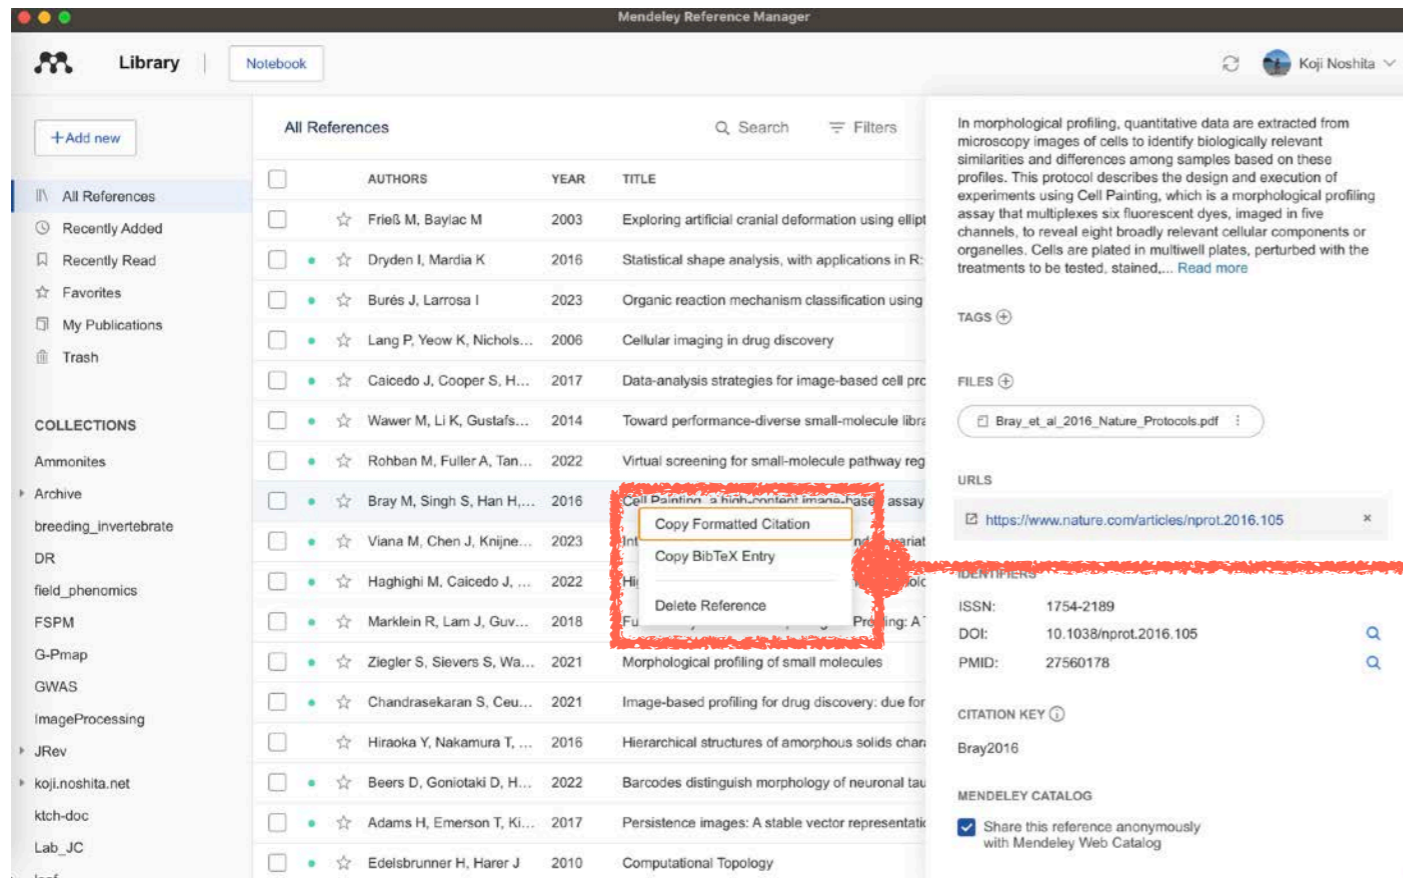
Mendeley Reference Manager

Library | Notebook

Koji Noshita

+Add new

All References
Recently Added
Recently Read
Favorites
My Publications
Trash

COLLECTIONS
Ammonites
Archive
breeding_invertebrate
DR
field_phenomics
FSPM
G-Pmap
GWAS
ImageProcessing
JRev
koji.noshita.net
ktch-doc
Lab_JC

All References

Search Filters

| | AUTHORS | YEAR | TITLE |
|---|---|---|---|
| | Frieß M, Baylac M | 2003 | Exploring artificial cranial deformation using ellipt |
| | Dryden I, Mardia K | 2016 | Statistical shape analysis, with applications in R: |
| | Burés J, Larrosa I | 2023 | Organic reaction mechanism classification using |
| | Lang P, Yeow K, Nichols... | 2006 | Cellular imaging in drug discovery |
| | Caicedo J, Cooper S, H... | 2017 | Data-analysis strategies for image-based cell prc |
| | Wawer M, Li K, Gustafs... | 2014 | Toward performance-diverse small-molecule libra |
| | Rohban M, Fuller A, Tan... | 2022 | Virtual screening for small-molecule pathway reg |
| | Bray M, Singh S, Han H,... | 2016 | Cell Painting, a high-content image-base assay |
| | Viana M, Chen J, Knijne... | 2023 | Int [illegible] ariat |
| | Haghighi M, Caicedo J, ... | 2022 | Hi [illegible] olc |
| | Marklein R, Lam J, Guv... | 2018 | Fu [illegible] Profiling: A |
| | Ziegler S, Sievers S, Wa... | 2021 | Morphological profiling of small molecules |
| | Chandrasekaran S, Ceu... | 2021 | Image-based profiling for drug discovery: due for |
| | Hiraoka Y, Nakamura T, ... | 2016 | Hierarchical structures of amorphous solids chara |
| | Beers D, Goniotaki D, H... | 2022 | Barcodes distinguish morphology of neuronal tau |
| | Adams H, Emerson T, Ki... | 2017 | Persistence images: A stable vector representatio |
| | Edelsbrunner H, Harer J | 2010 | Computational Topology |

Copy Formatted Citation
Copy BibTeX Entry
Delete Reference

In morphological profiling, quantitative data are extracted from microscopy images of cells to identify biologically relevant similarities and differences among samples based on these profiles. This protocol describes the design and execution of experiments using Cell Painting, which is a morphological profiling assay that multiplexes six fluorescent dyes, imaged in five channels, to reveal eight broadly relevant cellular components or organelles. Cells are plated in multiwell plates, perturbed with the treatments to be tested, stained,... Read more

TAGS

FILES
Bray_et_al_2016_Nature_Protocols.pdf

URLS
https://www.nature.com/articles/nprot.2016.105

IDENTIFIERS
ISSN: 1754-2189
DOI: 10.1038/nprot.2016.105
PMID: 27560178

CITATION KEY
Bray2016

MENDELEY CATALOG
Share this reference anonymously with Mendeley Web Catalog